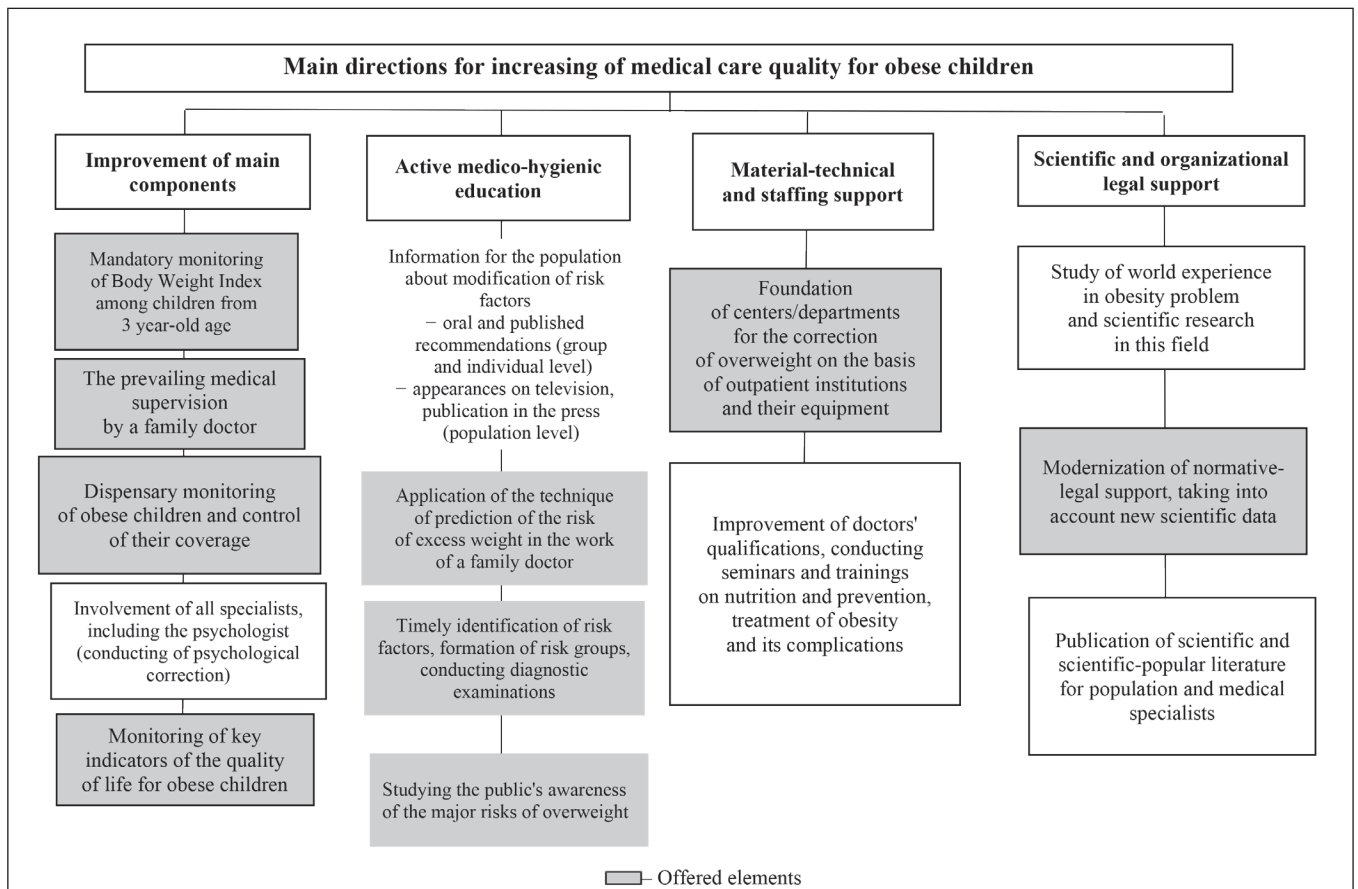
Main directions for increasing of medical care quality for obese children

Improvement of main components

Mandatory monitoring of Body Weight Index among children from 3 year-old age

The prevailing medical supervision by a family doctor

Dispensary monitoring of obese children and control of their coverage

Involvement of all specialists, including the psychologist (conducting of psychological correction)

Monitoring of key indicators of the quality of life for obese children

Active medico-hygienic education

Information for the population about modification of risk factors
− oral and published recommendations (group and individual level)
− appearances on television, publication in the press (population level)

Application of the technique of prediction of the risk of excess weight in the work of a family doctor

Timely identification of risk factors, formation of risk groups, conducting diagnostic examinations

Studying the public's awareness of the major risks of overweight

Material-technical and staffing support

Foundation of centers/departments for the correction of overweight on the basis of outpatient institutions and their equipment

Improvement of doctors' qualifications, conducting seminars and trainings on nutrition and prevention, treatment of obesity and its complications

Scientific and organizational legal support

Study of world experience in obesity problem and scientific research in this field

Modernization of normative-legal support, taking into account new scientific data

Publication of scientific and scientific-popular literature for population and medical specialists

– Offered elements